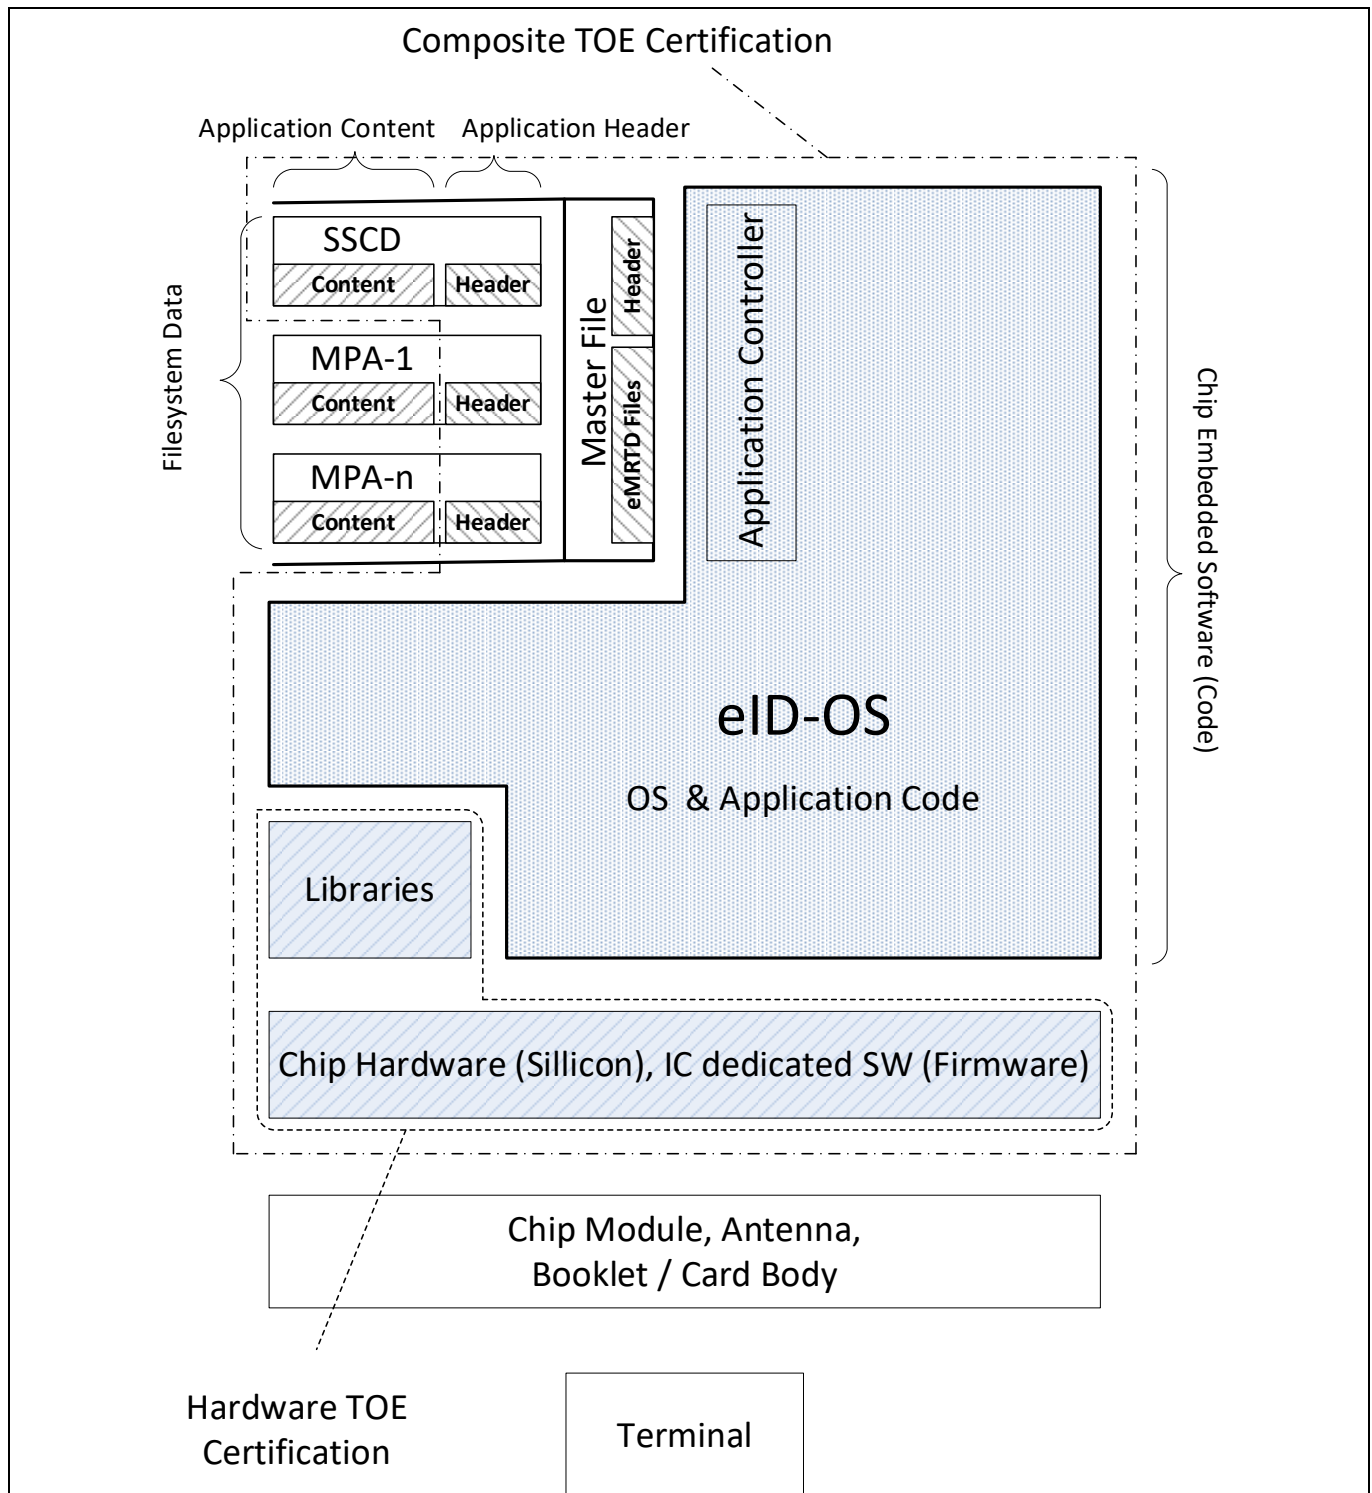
Composite TOE Certification

Application Content

Application Header

Filesystem Data

SSCD

Content

Header

MPA-1

Content

Header

MPA-n

Content

Header

Master File

Header

eMRTD Files

Application Controller

Chip Embedded Software (Code)

eID-OS

OS & Application Code

Libraries

Chip Hardware (Sillicon), IC dedicated SW (Firmware)

Chip Module, Antenna, Booklet / Card Body

Hardware TOE Certification

Terminal